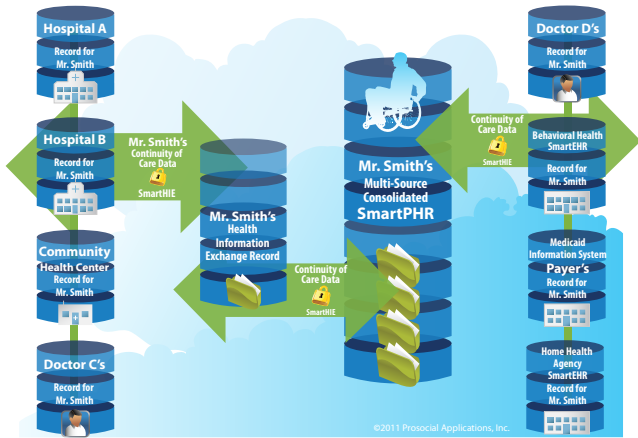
Hospital A
Record for Mr. Smith

Hospital B
Record for Mr. Smith

Community Health Center
Record for Mr. Smith

Doctor C's
Record for Mr. Smith

Mr. Smith's Continuity of Care Data
SmartHIE

Mr. Smith's Health Information Exchange Record

Continuity of Care Data
SmartHIE

Mr. Smith's Multi-Source Consolidated SmartPHR

Continuity of Care Data
SmartHIE

Doctor D's
Record for Mr. Smith

Behavioral Health SmartEHR
Record for Mr. Smith

Medicaid Information System
Payer's
Record for Mr. Smith

Home Health Agency SmartEHR
Record for Mr. Smith

©2011 Prosocial Applications, Inc.